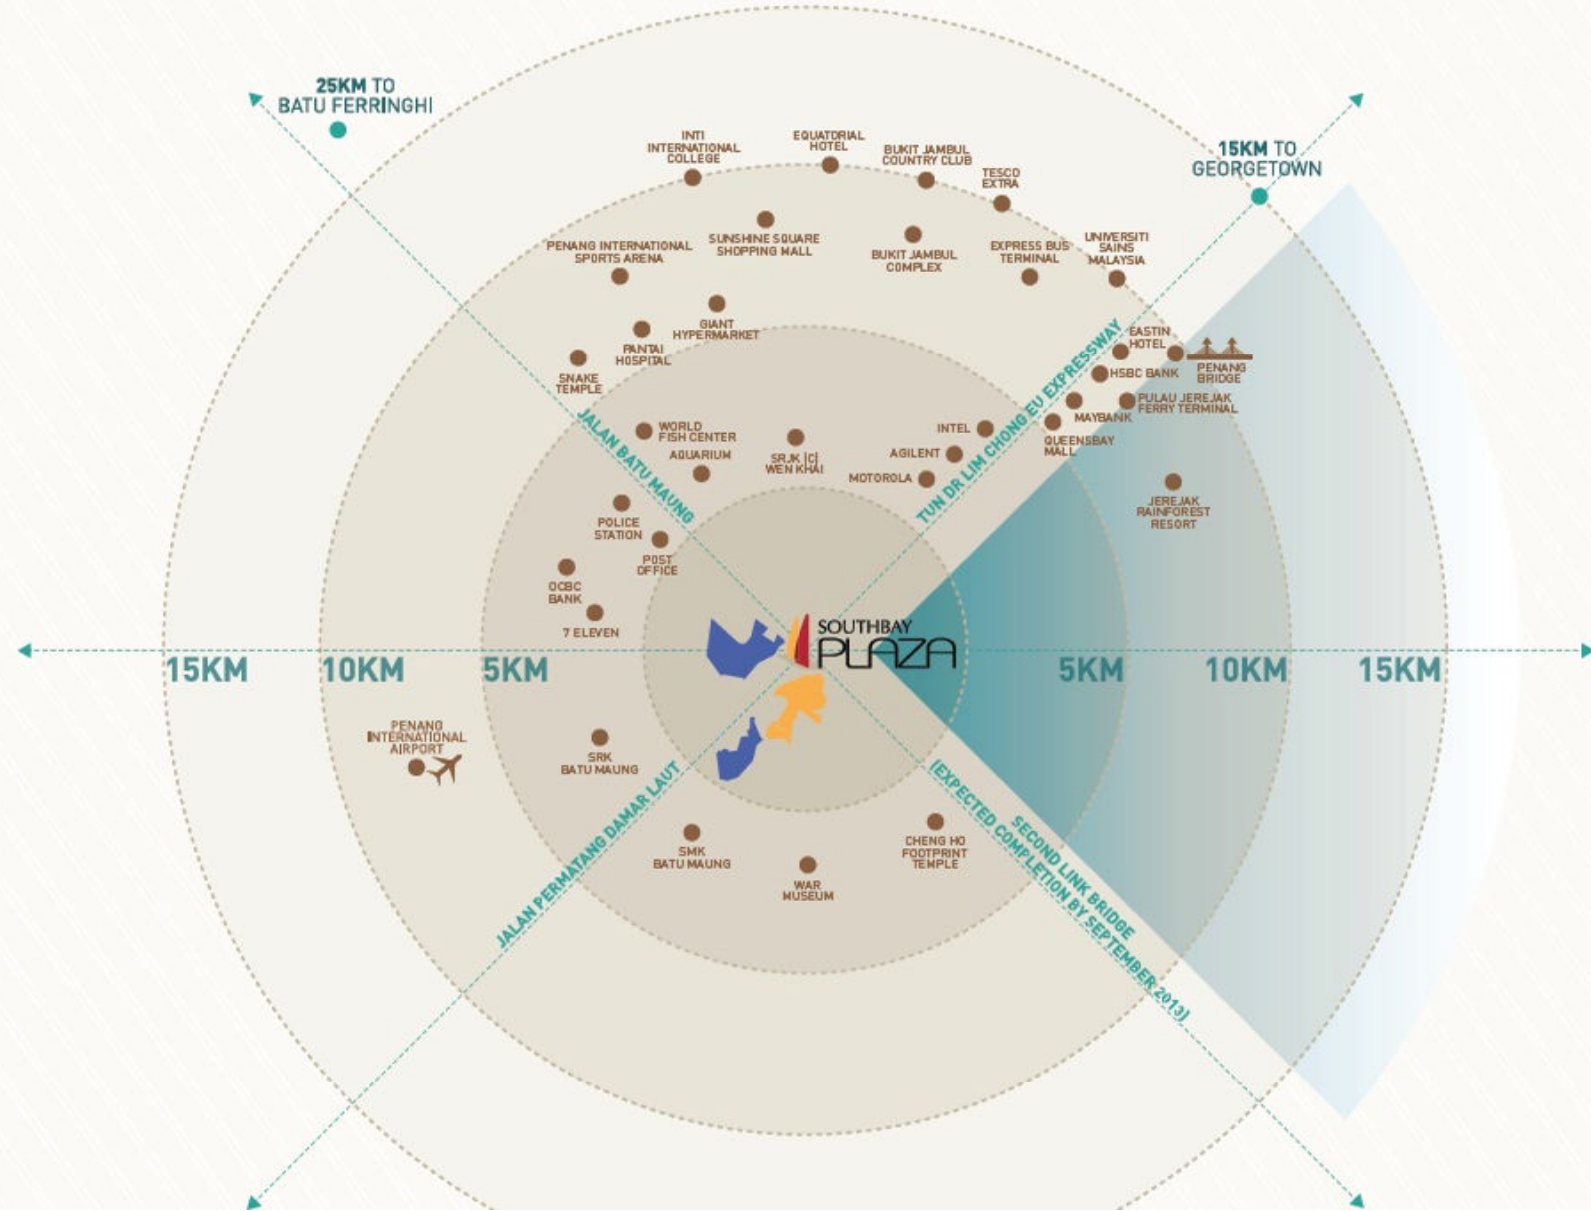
25KM TO BATU FERRINGHI

15KM TO GEORGETOWN

INTI INTERNATIONAL COLLEGE

EQUATORIAL HOTEL

BUKIT JAMBUL COUNTRY CLUB

TESCO EXTRA

SUNSHINE SQUARE SHOPPING MALL

PENANG INTERNATIONAL SPORTS ARENA

BUKIT JAMBUL COMPLEX

EXPRESS BUS TERMINAL

UNIVERSITI SAINS MALAYSIA

GIANT HYPERMARKET

PANTAI HOSPITAL

SNAKE TEMPLE

EASTIN HOTEL

PENANG BRIDGE

HSBC BANK

PULAU JEREJAK FERRY TERMINAL

MAYBANK

QUEENSBAY MALL

INTEL

AGILENT

MOTOROLA

WORLD FISH CENTER

AQUARIUM

SRJK (C) WEN KHAI

JALAN BATU MAUNG

TUN DR LIM CHONG EU EXPRESSWAY

JEREJAK RAINFOREST RESORT

POLICE STATION

POST OFFICE

OCBC BANK

7 ELEVEN

SOUTHBAY PLAZA

15KM 10KM 5KM 5KM 10KM 15KM

PENANG INTERNATIONAL AIRPORT

SRK BATU MAUNG

JALAN PERMATANG DAMAR LAUT

SECOND LINK BRIDGE (EXPECTED COMPLETION BY SEPTEMBER 2013)

SMK BATU MAUNG

WAR MUSEUM

CHENG HO FOOTPRINT TEMPLE